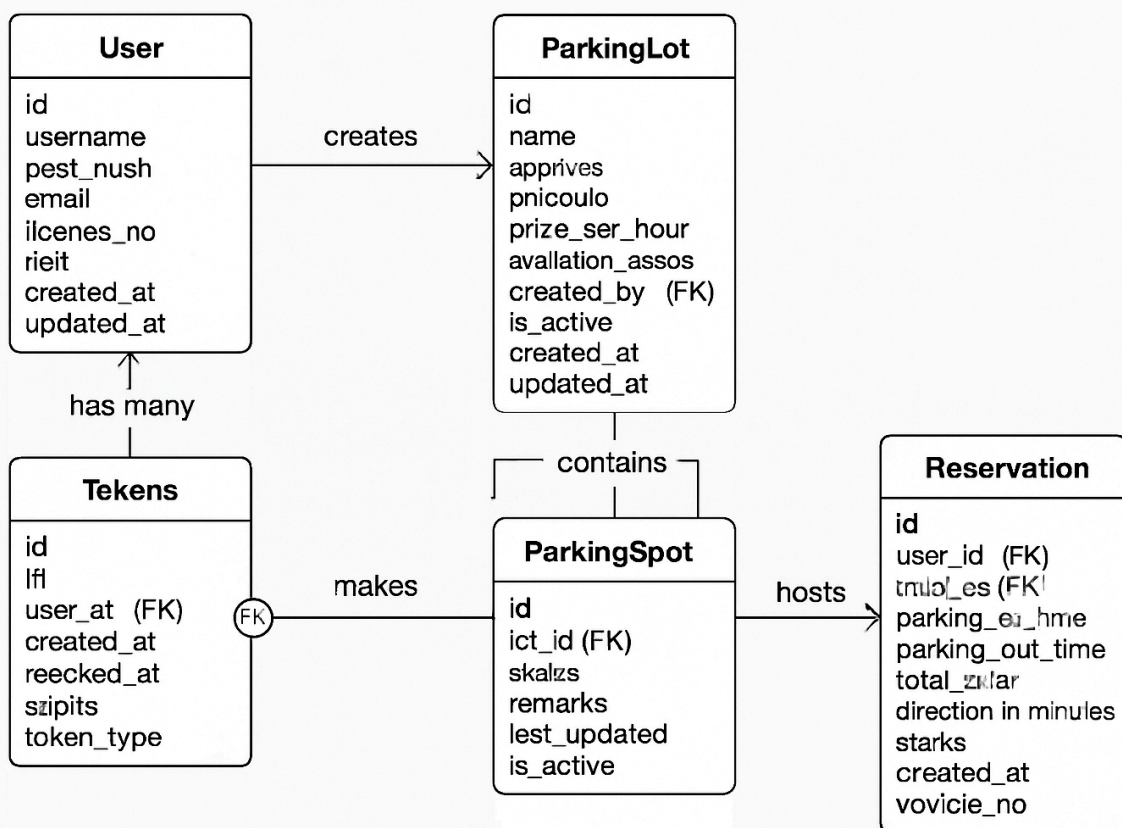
User

id
username
pest_nush
email
ilcenes_no
rieit
created_at
updated_at

creates

ParkingLot

id
name
apprives
pnicoulo
prize_ser_hour
avallation_assos
created_by (FK)
is_active
created_at
updated_at

has many

contains

Tekens

id
lfl
user_at (FK)
created_at
reecked_at
szipits
token_type

FK

makes

ParkingSpot

id
ict_id (FK)
skalzs
remarks
lest_updated
is_active

hosts

Reservation

id
user_id (FK)
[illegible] (FK)
parking_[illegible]_time
parking_out_time
total_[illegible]
direction in minules
starks
created_at
vovicie_no